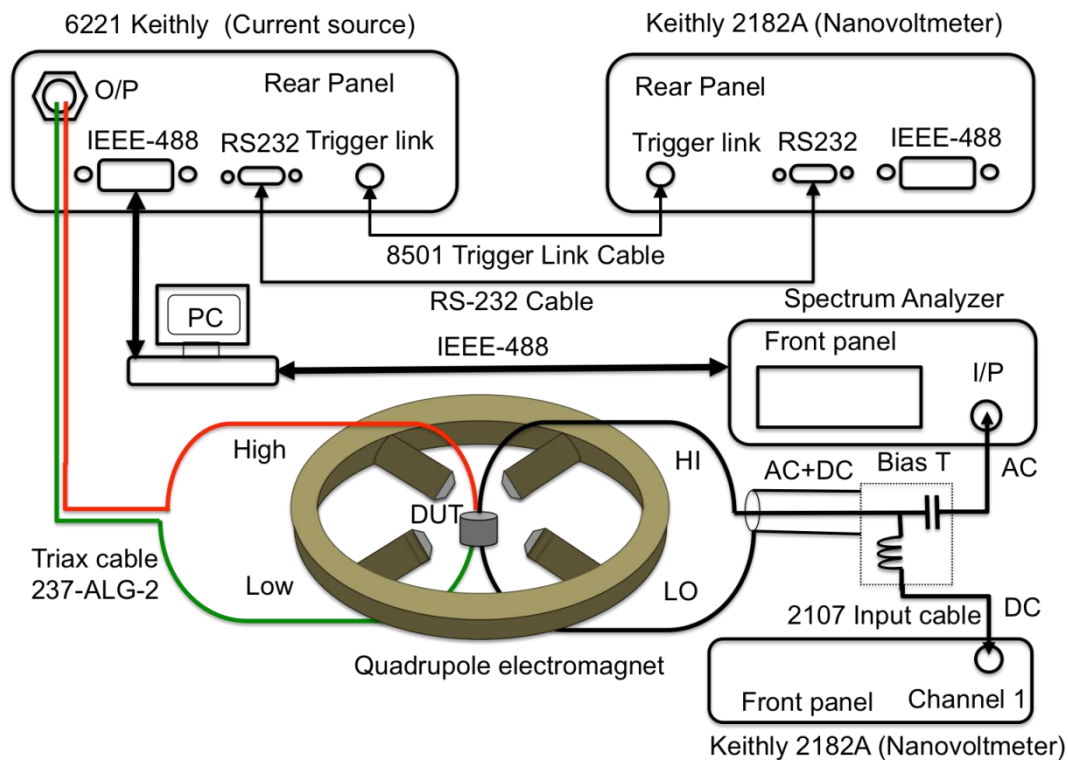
6221 Keithly (Current source)

O/P

Rear Panel

IEEE-488

RS232

Trigger link

Keithly 2182A (Nanovoltmeter)

Rear Panel

Trigger link

RS232

IEEE-488

8501 Trigger Link Cable

RS-232 Cable

PC

Spectrum Analyzer

IEEE-488

Front panel

I/P

High

HI

AC+DC

Bias T

AC

DUT

Triax cable 237-ALG-2

Low

LO

2107 Input cable

DC

Quadrupole electromagnet

Front panel

Channel 1

Keithly 2182A (Nanovoltmeter)